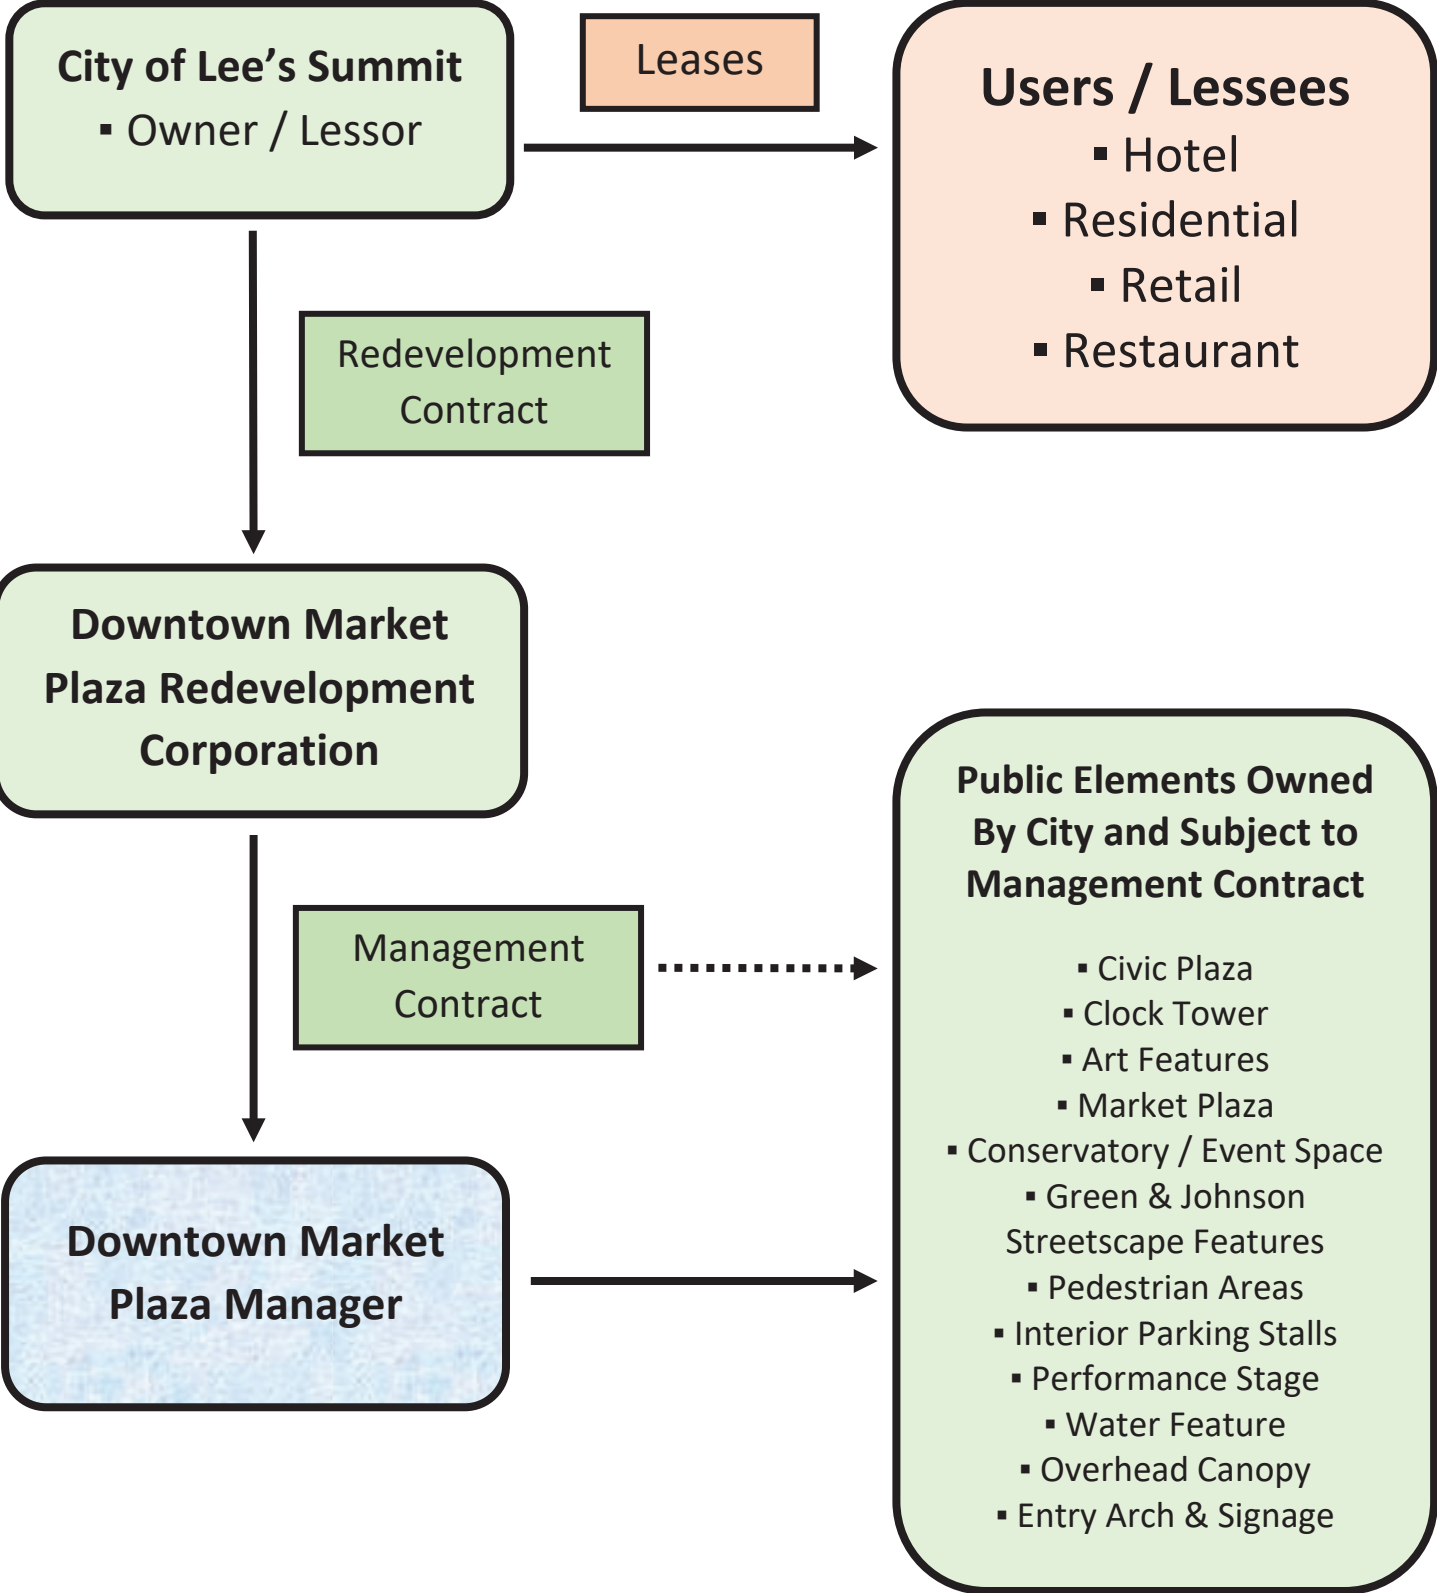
City of Lee's Summit
▪ Owner / Lessor

Leases

Users / Lessees
▪ Hotel
▪ Residential
▪ Retail
▪ Restaurant

Redevelopment Contract

Downtown Market Plaza Redevelopment Corporation

Management Contract

Public Elements Owned By City and Subject to Management Contract

▪ Civic Plaza
▪ Clock Tower
▪ Art Features
▪ Market Plaza
▪ Conservatory / Event Space
▪ Green & Johnson Streetscape Features
▪ Pedestrian Areas
▪ Interior Parking Stalls
▪ Performance Stage
▪ Water Feature
▪ Overhead Canopy
▪ Entry Arch & Signage

Downtown Market Plaza Manager